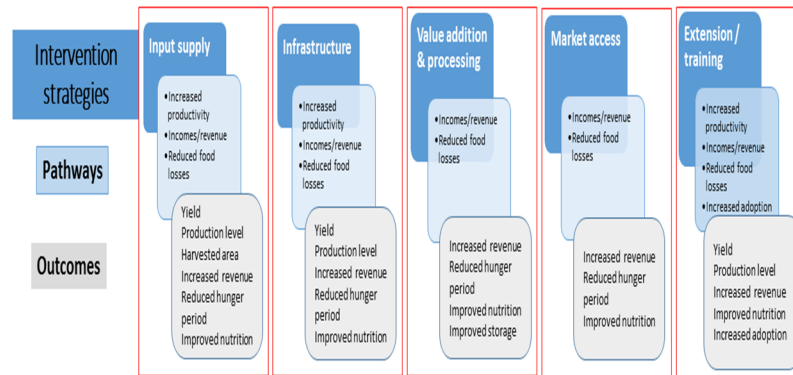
Intervention strategies

Pathways

Outcomes

Input supply

•Increased productivity
•Incomes/revenue
•Reduced food losses

Yield
Production level
Harvested area
Increased revenue
Reduced hunger period
Improved nutrition

Infrastructure

•Increased productivity
•Incomes/revenue
•Reduced food losses

Yield
Production level
Increased revenue
Reduced hunger period
Improved nutrition

Value addition & processing

•Incomes/revenue
•Reduced food losses

Increased revenue
Reduced hunger period
Improved nutrition
Improved storage

Market access

•Incomes/revenue
•Reduced food losses

Increased revenue
Reduced hunger period
Improved nutrition

Extension / training

•Increased productivity
•Incomes/revenue
•Reduced food losses
•Increased adoption

Yield
Production level
Increased revenue
Improved nutrition
Increased adoption